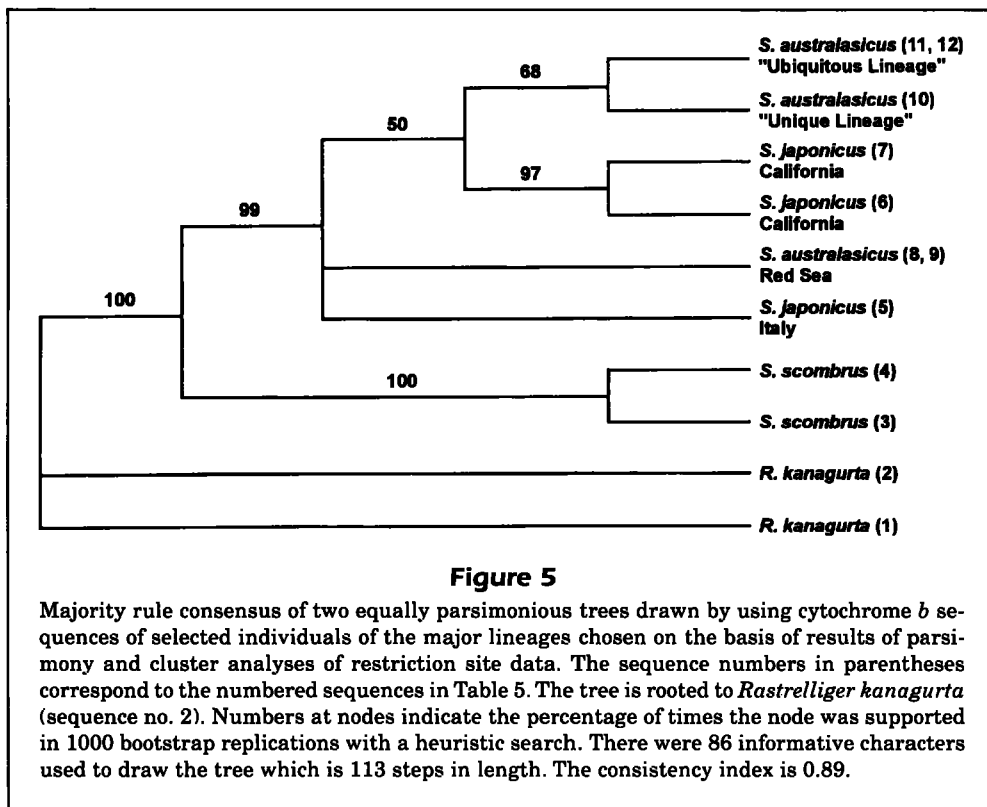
S. australasicus (11, 12) "Ubiquitous Lineage"

S. australasicus (10) "Unique Lineage"

S. japonicus (7) California

S. japonicus (6) California

S. australasicus (8, 9) Red Sea

S. japonicus (5) Italy

S. scombrus (4)

S. scombrus (3)

R. kanagurta (2)

R. kanagurta (1)

68

50

97

99

100

100

Figure 5

Majority rule consensus of two equally parsimonious trees drawn by using cytochrome $b$ sequences of selected individuals of the major lineages chosen on the basis of results of parsimony and cluster analyses of restriction site data. The sequence numbers in parentheses correspond to the numbered sequences in Table 5. The tree is rooted to Rastrelliger kanagurta (sequence no. 2). Numbers at nodes indicate the percentage of times the node was supported in 1000 bootstrap replications with a heuristic search. There were 86 informative characters used to draw the tree which is 113 steps in length. The consistency index is 0.89.